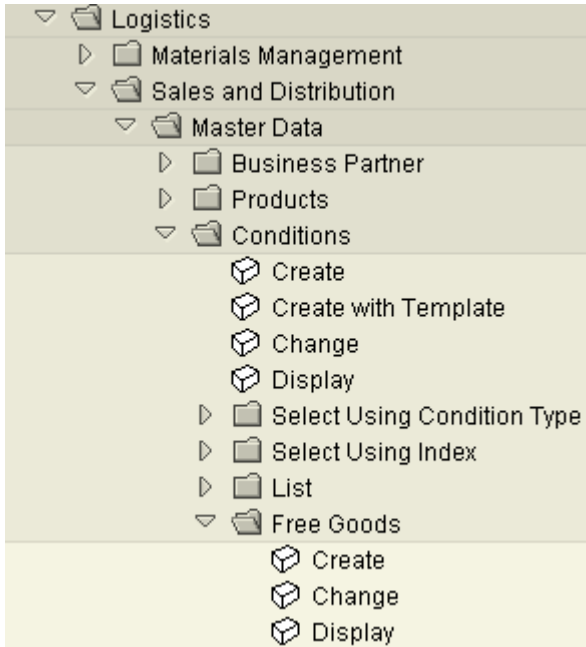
Logistics
Materials Management
Sales and Distribution
Master Data
Business Partner
Products
Conditions
Create
Create with Template
Change
Display
Select Using Condition Type
Select Using Index
List
Free Goods
Create
Change
Display